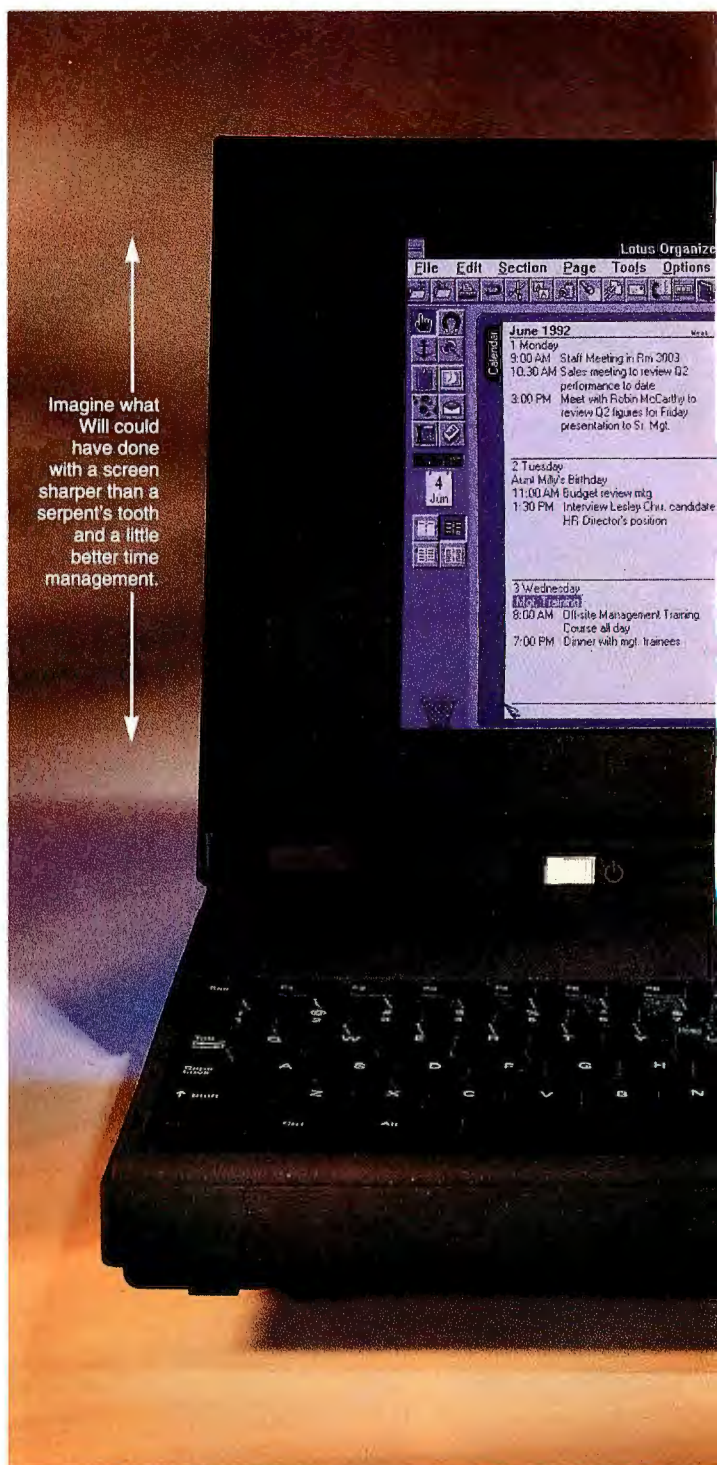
Imagine what Will could have done with a screen sharper than a serpent's tooth and a little better time management.

Lotus Organize

File Edit Section Page Tools Options

Calendar

June 1992

1 Monday
9:00 AM Staff Meeting in Rm 3003
10:30 AM Sales meeting to review Q2 performance to date
3:00 PM Meet with Robin McCarthy to review Q2 figures for Friday presentation to Sr. Mgt.

2 Tuesday
Aunt Milly's Birthday
11:00 AM Budget review mtg
1:30 PM Interview Lesley Chu, candidate HR Director's position

3 Wednesday
Mgt. Training
8:00 AM Off-site Management Training Course all day
7:00 PM Dinner with mgt. trainees

4
Jun